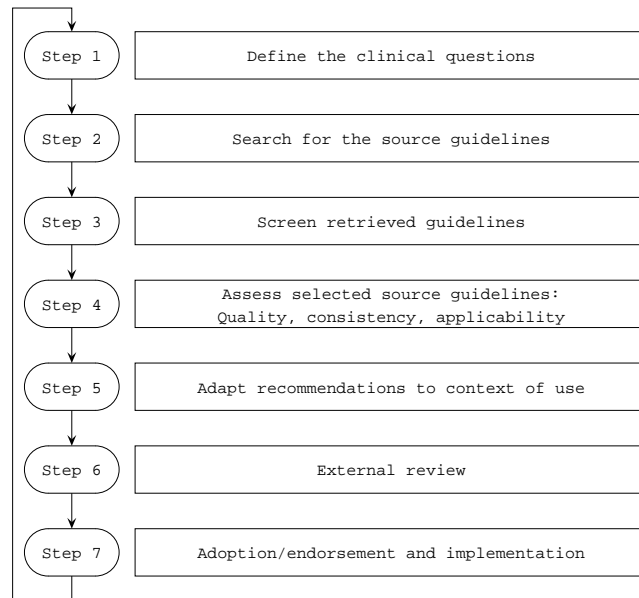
Step 1
Define the clinical questions

Step 2
Search for the source guidelines

Step 3
Screen retrieved guidelines

Step 4
Assess selected source guidelines: Quality, consistency, applicability

Step 5
Adapt recommendations to context of use

Step 6
External review

Step 7
Adoption/endorsement and implementation